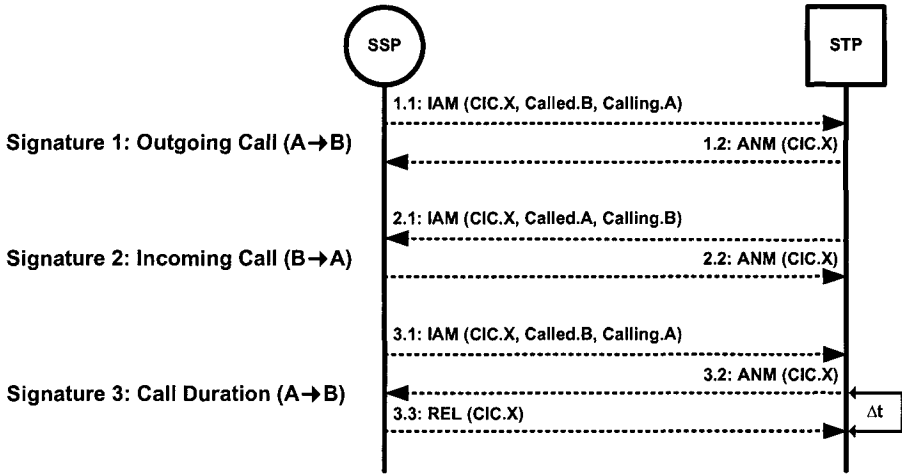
SSP

STP

1.1: IAM (CIC.X, Called.B, Calling.A)

Signature 1: Outgoing Call (A→B)

1.2: ANM (CIC.X)

2.1: IAM (CIC.X, Called.A, Calling.B)

Signature 2: Incoming Call (B→A)

2.2: ANM (CIC.X)

3.1: IAM (CIC.X, Called.B, Calling.A)

Signature 3: Call Duration (A→B)

3.2: ANM (CIC.X)

3.3: REL (CIC.X)

$\Delta t$